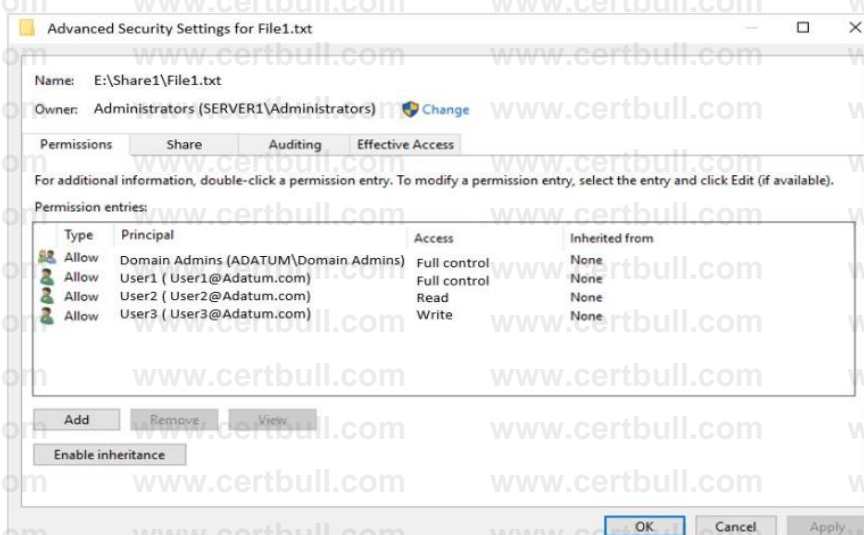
Advanced Security Settings for File1.txt

Name: E:\Share1\File1.txt

Owner: Administrators (SERVER1\Administrators) Change

Permissions | Share | Auditing | Effective Access

For additional information, double-click a permission entry. To modify a permission entry, select the entry and click Edit (if available).

Permission entries:

| Type | Principal | Access | Inherited from |
|---|---|---|---|
| Allow | Domain Admins (ADATUM\Domain Admins) | Full control | None |
| Allow | User1 ( User1@Adatum.com) | Full control | None |
| Allow | User2 ( User2@Adatum.com) | Read | None |
| Allow | User3 ( User3@Adatum.com) | Write | None |

Add | Remove | View

Enable inheritance

OK | Cancel | Apply

www.certbull.com